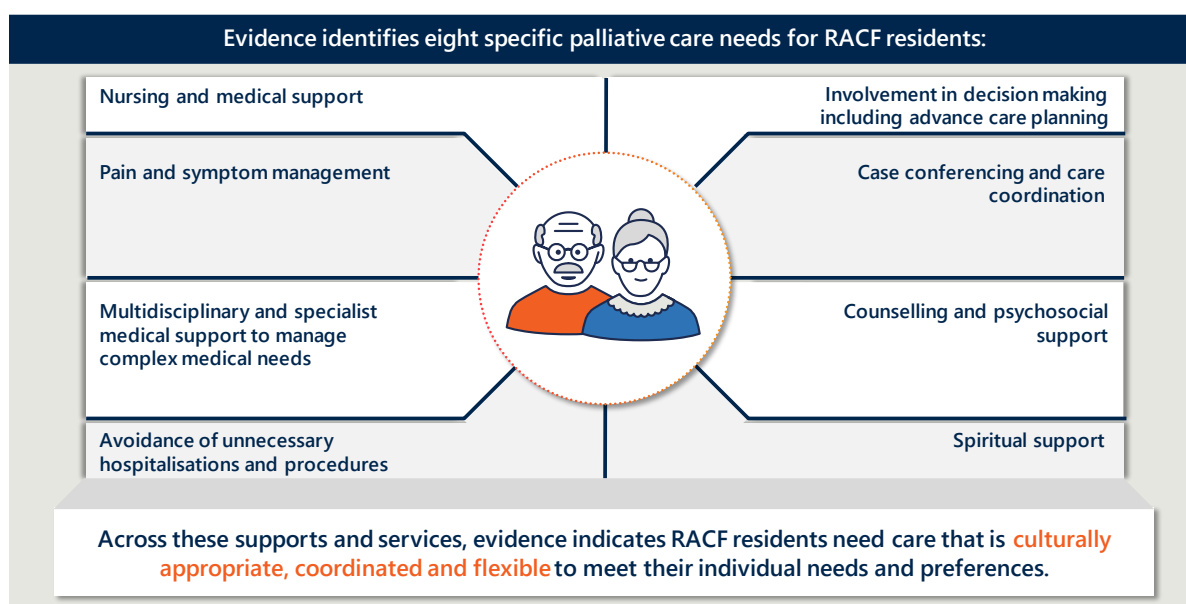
Evidence identifies eight specific palliative care needs for RACF residents:

Nursing and medical support

Involvement in decision making including advance care planning

Pain and symptom management

Case conferencing and care coordination

Multidisciplinary and specialist medical support to manage complex medical needs

Counselling and psychosocial support

Avoidance of unnecessary hospitalisations and procedures

Spiritual support

Across these supports and services, evidence indicates RACF residents need care that is culturally appropriate, coordinated and flexible to meet their individual needs and preferences.